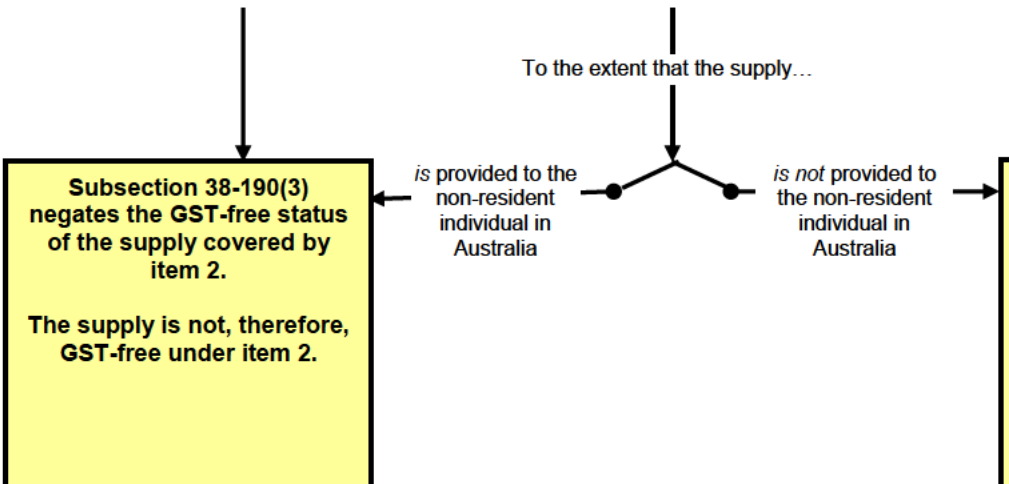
To the extent that the supply…

Subsection 38-190(3) negates the GST-free status of the supply covered by item 2.

The supply is not, therefore, GST-free under item 2.

*is* provided to the non-resident individual in Australia

*is not* provided to the non-resident individual in Australia